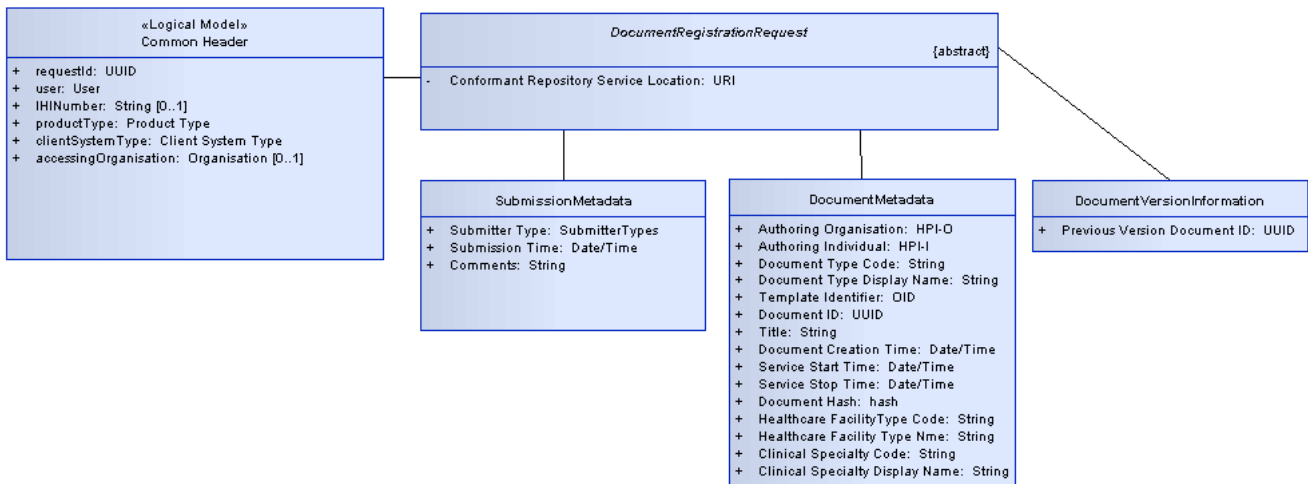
«Logical Model»
Common Header

+ requestId: UUID
+ user: User
+ IHINumber: String [0..1]
+ productType: Product Type
+ clientSystemType: Client System Type
+ accessingOrganisation: Organisation [0..1]

DocumentRegistrationRequest
{abstract}

- Conformant Repository Service Location: URI

SubmissionMetadata

+ Submitter Type: SubmitterTypes
+ Submission Time: Date/Time
+ Comments: String

DocumentMetadata

+ Authoring Organisation: HPI-O
+ Authoring Individual: HPI-I
+ Document Type Code: String
+ Document Type Display Name: String
+ Template Identifier: OID
+ Document ID: UUID
+ Title: String
+ Document Creation Time: Date/Time
+ Service Start Time: Date/Time
+ Service Stop Time: Date/Time
+ Document Hash: hash
+ Healthcare FacilityType Code: String
+ Healthcare Facility Type Nme: String
+ Clinical Specialty Code: String
+ Clinical Specialty Display Name: String

DocumentVersionInformation

+ Previous Version Document ID: UUID